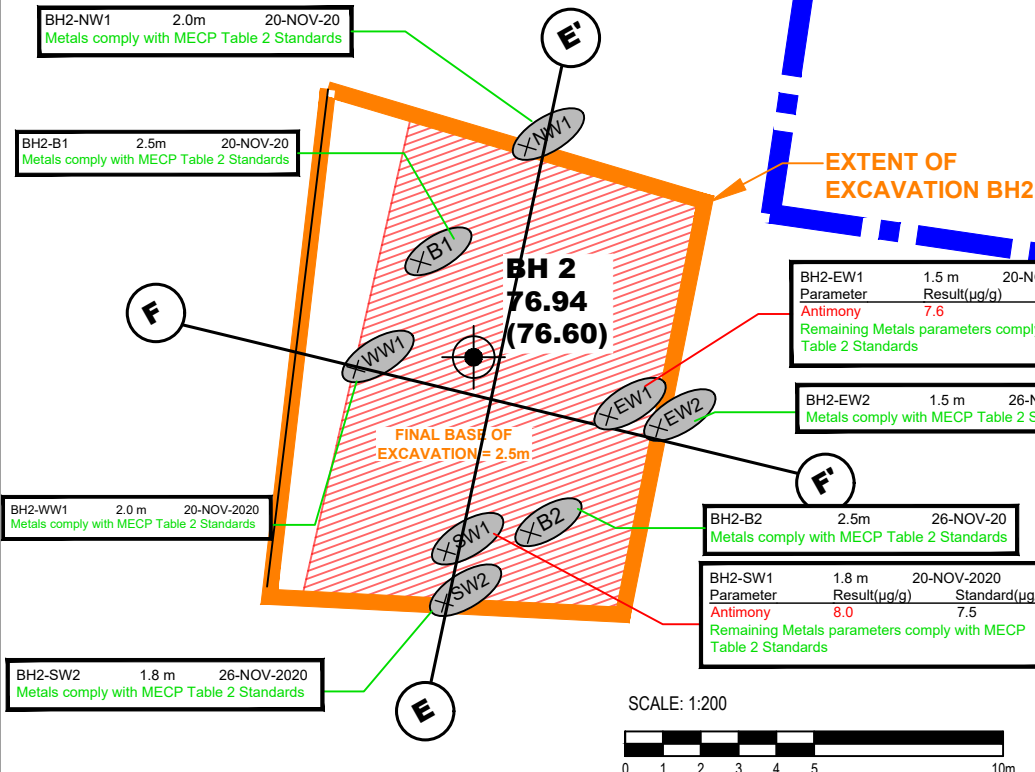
BH2-NW1 2.0m 20-NOV-20
Metals comply with MECP Table 2 Standards

E'

NW1

BH2-B1 2.5m 20-NOV-20
Metals comply with MECP Table 2 Standards

EXTENT OF EXCAVATION BH2

B1

BH 2
76.94
(76.60)

BH2-EW1 1.5 m 20-N
Parameter Result(µg/g)
Antimony 7.6
Remaining Metals parameters comply
Table 2 Standards

F

WW1

EW1

EW2

BH2-EW2 1.5 m 26-N
Metals comply with MECP Table 2 S

FINAL BASE OF EXCAVATION = 2.5m

F'

BH2-WW1 2.0 m 20-NOV-2020
Metals comply with MECP Table 2 Standards

B2

BH2-B2 2.5m 26-NOV-20
Metals comply with MECP Table 2 Standards

SW1

BH2-SW1 1.8 m 20-NOV-2020
Parameter Result(µg/g) Standard(µg
Antimony 8.0 7.5
Remaining Metals parameters comply with MECP Table 2 Standards

SW2

BH2-SW2 1.8 m 26-NOV-2020
Metals comply with MECP Table 2 Standards

E

SCALE: 1:200

0 1 2 3 4 5 10m